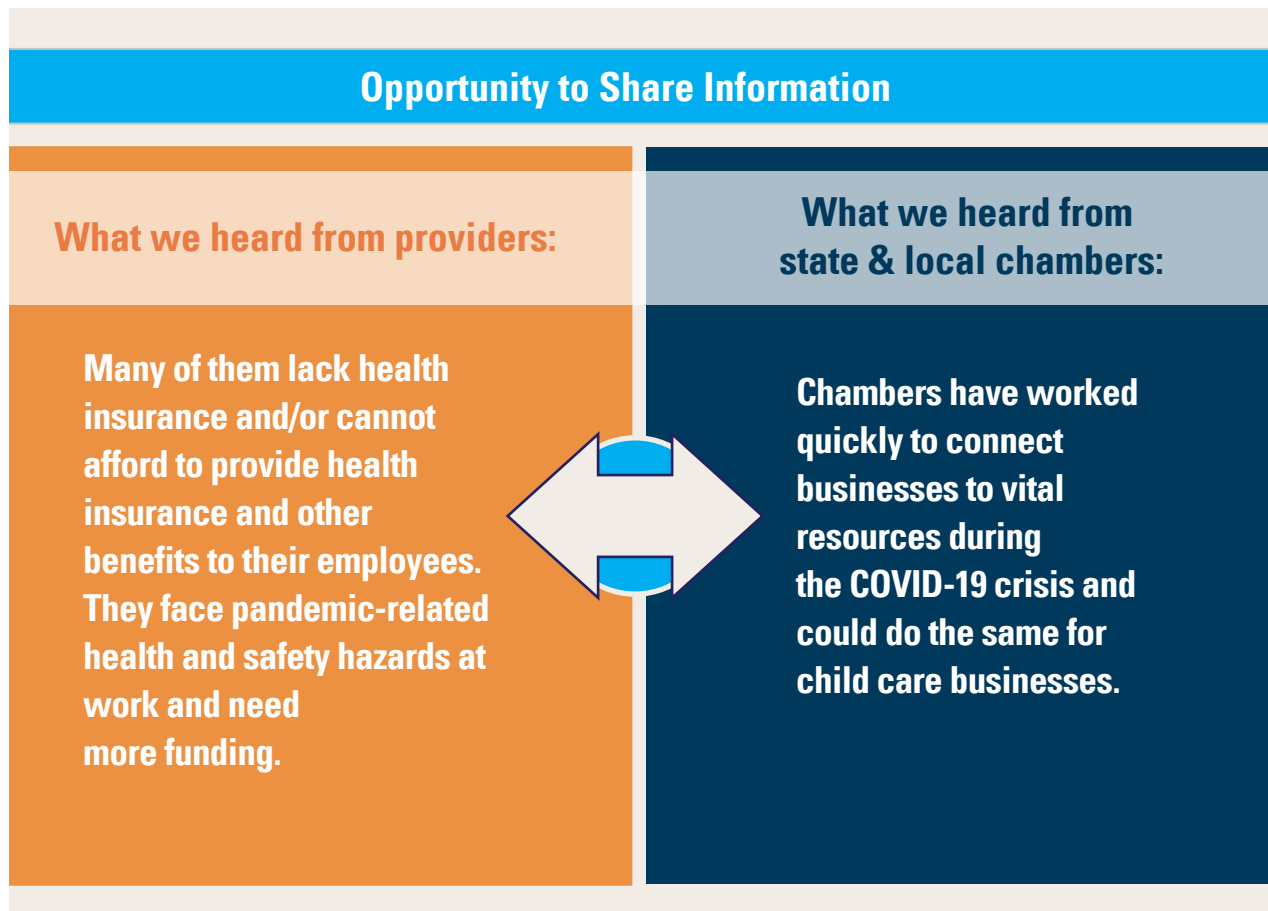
Opportunity to Share Information

What we heard from providers:

Many of them lack health insurance and/or cannot afford to provide health insurance and other benefits to their employees. They face pandemic-related health and safety hazards at work and need more funding.

What we heard from state & local chambers:

Chambers have worked quickly to connect businesses to vital resources during the COVID-19 crisis and could do the same for child care businesses.